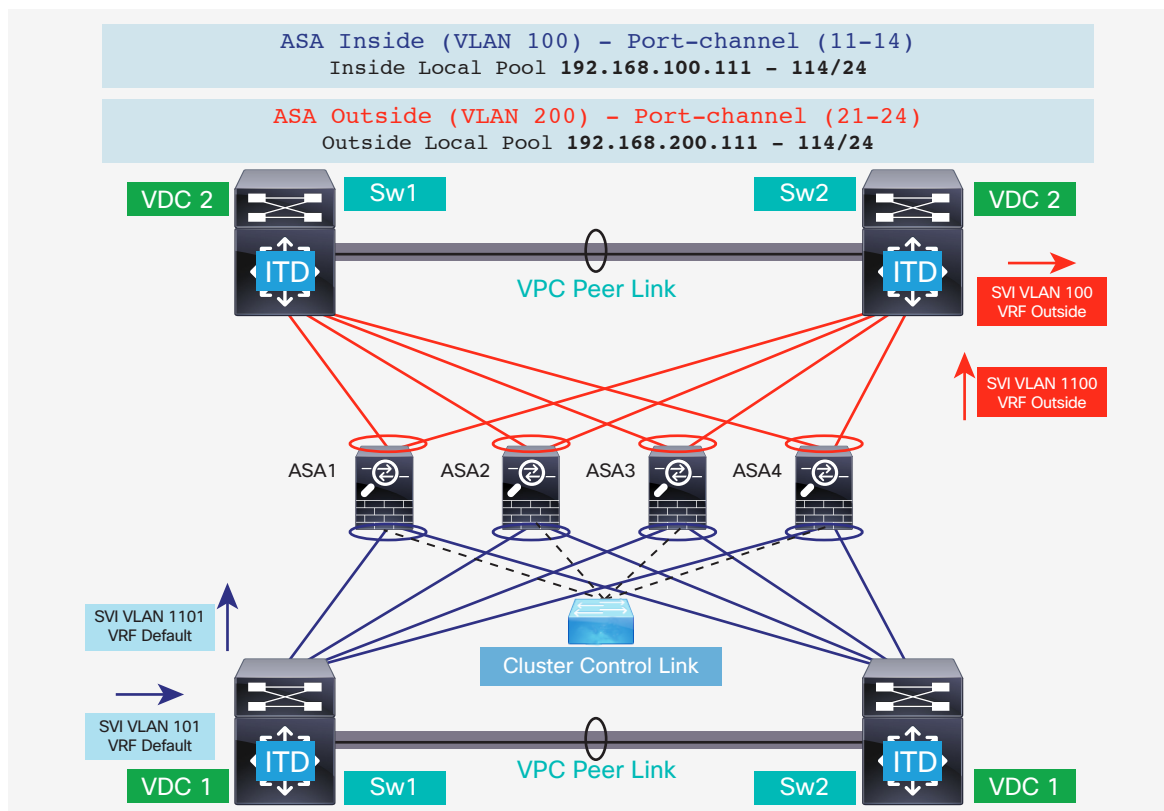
ASA Inside (VLAN 100) - Port-channel (11-14)
Inside Local Pool **192.168.100.111 - 114/24**

ASA Outside (VLAN 200) - Port-channel (21-24)
Outside Local Pool **192.168.200.111 - 114/24**

VDC 2

Sw1

Sw2

VDC 2

ITD

VPC Peer Link

ITD

SVI VLAN 100
VRF Outside

SVI VLAN 1100
VRF Outside

ASA1

ASA2

ASA3

ASA4

SVI VLAN 1101
VRF Default

Cluster Control Link

SVI VLAN 101
VRF Default

ITD

VPC Peer Link

ITD

VDC 1

Sw1

Sw2

VDC 1